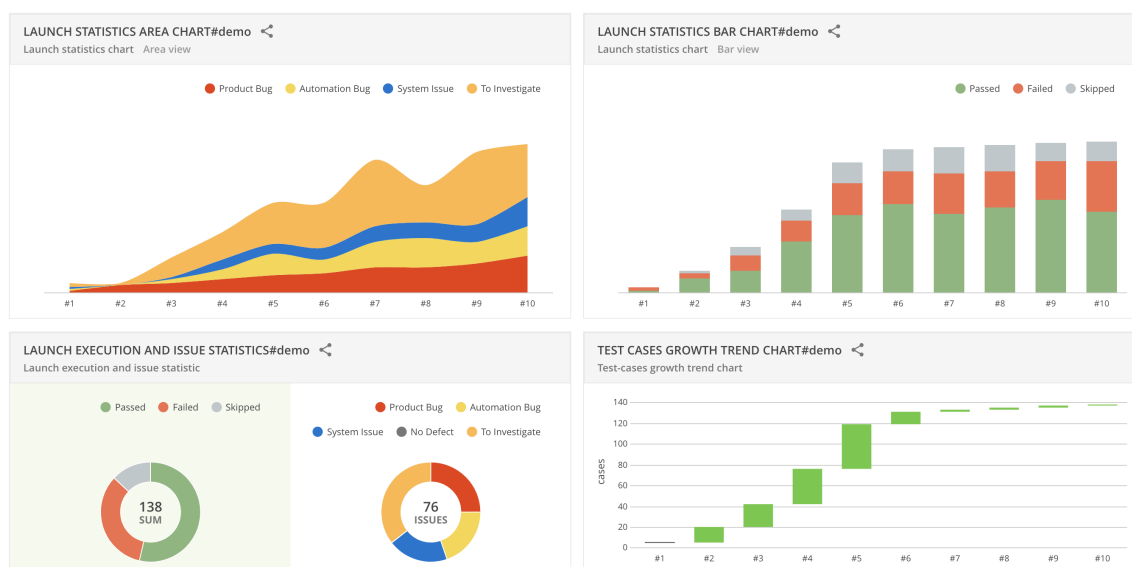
LAUNCH STATISTICS AREA CHART#demo
Launch statistics chart Area view

Product Bug Automation Bug System Issue To Investigate

#1 #2 #3 #4 #5 #6 #7 #8 #9 #10

LAUNCH STATISTICS BAR CHART#demo
Launch statistics chart Bar view

Passed Failed Skipped

#1 #2 #3 #4 #5 #6 #7 #8 #9 #10

LAUNCH EXECUTION AND ISSUE STATISTICS#demo
Launch execution and issue statistic

Passed Failed Skipped

138
SUM

Product Bug Automation Bug
System Issue No Defect To Investigate

76
ISSUES

TEST CASES GROWTH TREND CHART#demo
Test-cases growth trend chart

140
120
100
80
60
40
20
0
cases

#1 #2 #3 #4 #5 #6 #7 #8 #9 #10